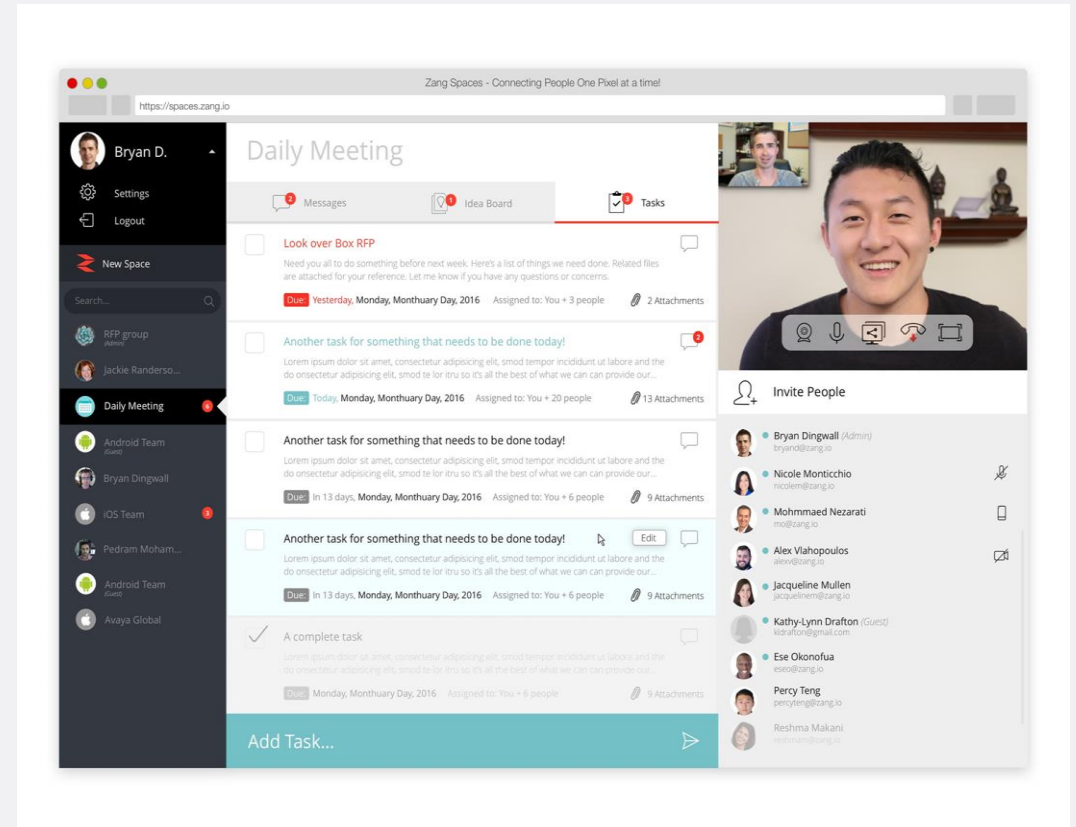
Zang Spaces - Connecting People One Pixel at a time!

https://spaces.zang.io

Bryan D.

Settings

Logout

New Space

Search...

RFP group
(Admin)

Jackie Randerso...

Daily Meeting 6

Android Team
(Guest)

Bryan Dingwall

iOS Team 3

Pedram Moham...

Android Team
(Guest)

Avaya Global

Daily Meeting

2 Messages

1 Idea Board

3 Tasks

Look over Box RFP

Need you all to do something before next week. Here's a list of things we need done. Related files are attached for your reference. Let me know if you have any questions or concerns.

Due: Yesterday, Monday, Monthuary Day, 2016 Assigned to: You + 3 people 2 Attachments

Another task for something that needs to be done today! 2

Lorem ipsum dolor sit amet, consectetur adipisicing elit, smod tempor incididunt ut labore and the do onsectetur adipisicing elit, smod te lor itru so it's all the best of what we can can provide our...

Due: Today, Monday, Monthuary Day, 2016 Assigned to: You + 20 people 13 Attachments

Another task for something that needs to be done today!

Lorem ipsum dolor sit amet, consectetur adipisicing elit, smod tempor incididunt ut labore and the do onsectetur adipisicing elit, smod te lor itru so it's all the best of what we can can provide our...

Due: In 13 days, Monday, Monthuary Day, 2016 Assigned to: You + 6 people 9 Attachments

Another task for something that needs to be done today! Edit

Lorem ipsum dolor sit amet, consectetur adipisicing elit, smod tempor incididunt ut labore and the do onsectetur adipisicing elit, smod te lor itru so it's all the best of what we can can provide our...

Due: In 13 days, Monday, Monthuary Day, 2016 Assigned to: You + 6 people 9 Attachments

A complete task

Lorem ipsum dolor sit amet, consectetur adipisicing elit, smod tempor incididunt ut labore and the do onsectetur adipisicing elit, smod te lor itru so it's all the best of what we can can provide our...

Due: Monday, Monthuary Day, 2016 Assigned to: You + 6 people 9 Attachments

Add Task...

Invite People

Bryan Dingwall (Admin)
bryand@zang.io

Nicole Monticchio
nicolem@zang.io

Mohmmaed Nezarati
mo@zang.io

Alex Vlahopoulos
alexv@zang.io

Jacqueline Mullen
jacquelinem@zang.io

Kathy-Lynn Drafton (Guest)
kldrafton@gmail.com

Ese Okonofua
eseo@zang.io

Percy Teng
percyteng@zang.io

Reshma Makani
reshmam@zang.io